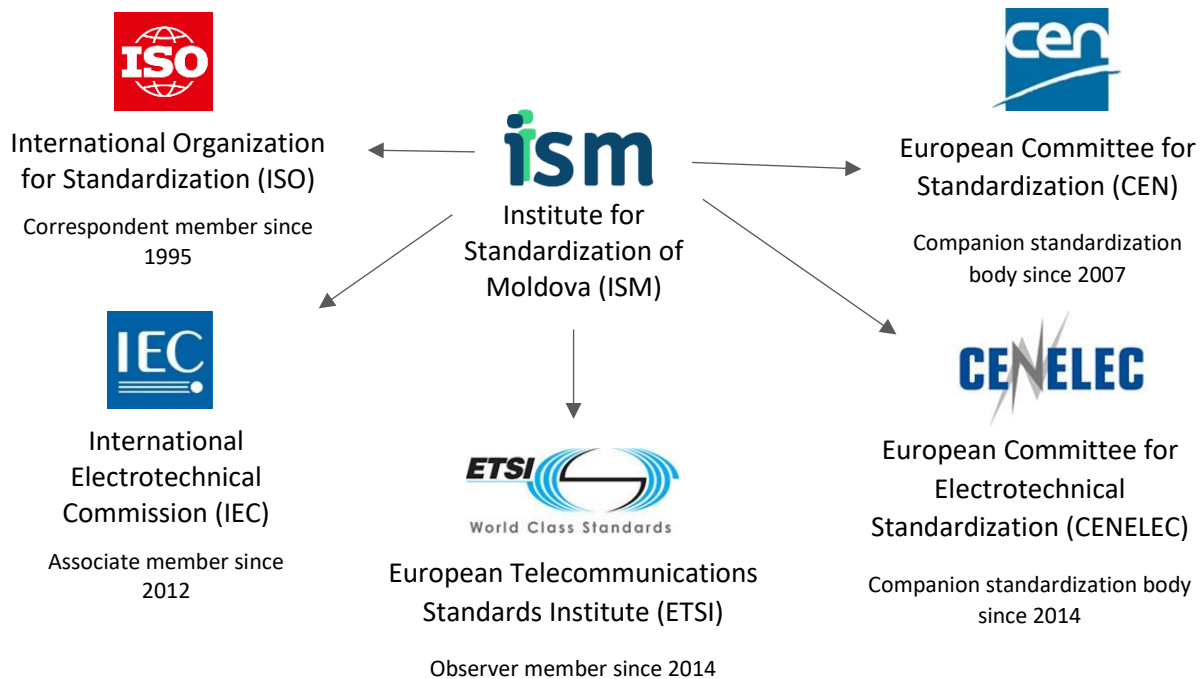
ISO

International Organization for Standardization (ISO)

Correspondent member since 1995

ism

Institute for Standardization of Moldova (ISM)

cen

European Committee for Standardization (CEN)

Companion standardization body since 2007

IEC

International Electrotechnical Commission (IEC)

Associate member since 2012

ETSI

World Class Standards

European Telecommunications Standards Institute (ETSI)

Observer member since 2014

CENELEC

European Committee for Electrotechnical Standardization (CENELEC)

Companion standardization body since 2014